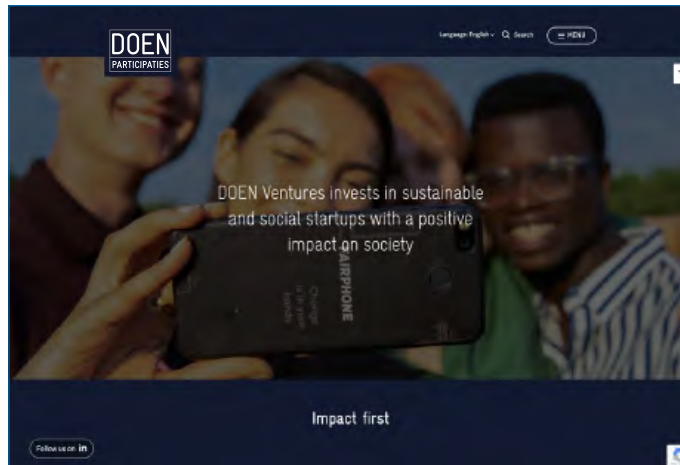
DOEN
PARTICIPATIES

Language: English ⌄ Search ☰ MENU

DOEN Ventures invests in sustainable and social startups with a positive impact on society

FAIRPHONE
Change is in your hands

Impact first

Follow us on in